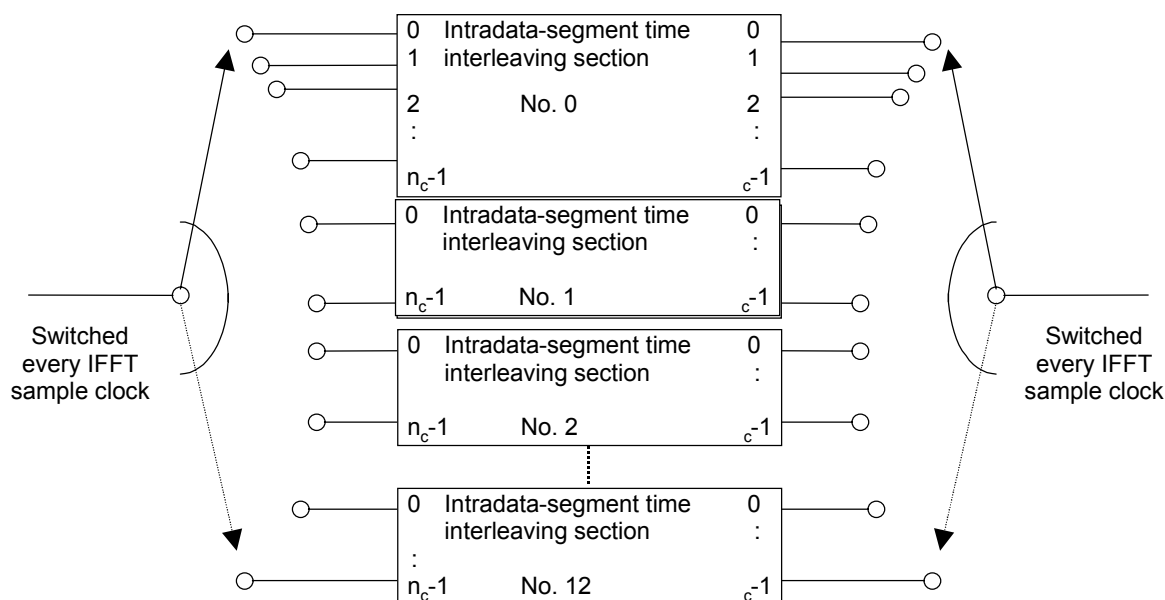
0 Intradata-segment time interleaving section No. 0 0
1 1
2 2
: :
$n_c$-1 $_c$-1

0 Intradata-segment time interleaving section No. 1 0
:
$n_c$-1 $_c$-1

0 Intradata-segment time interleaving section No. 2 0
:
$n_c$-1 $_c$-1

0 Intradata-segment time interleaving section No. 12 0
: :
$n_c$-1 $_c$-1

Switched every IFFT sample clock

Switched every IFFT sample clock